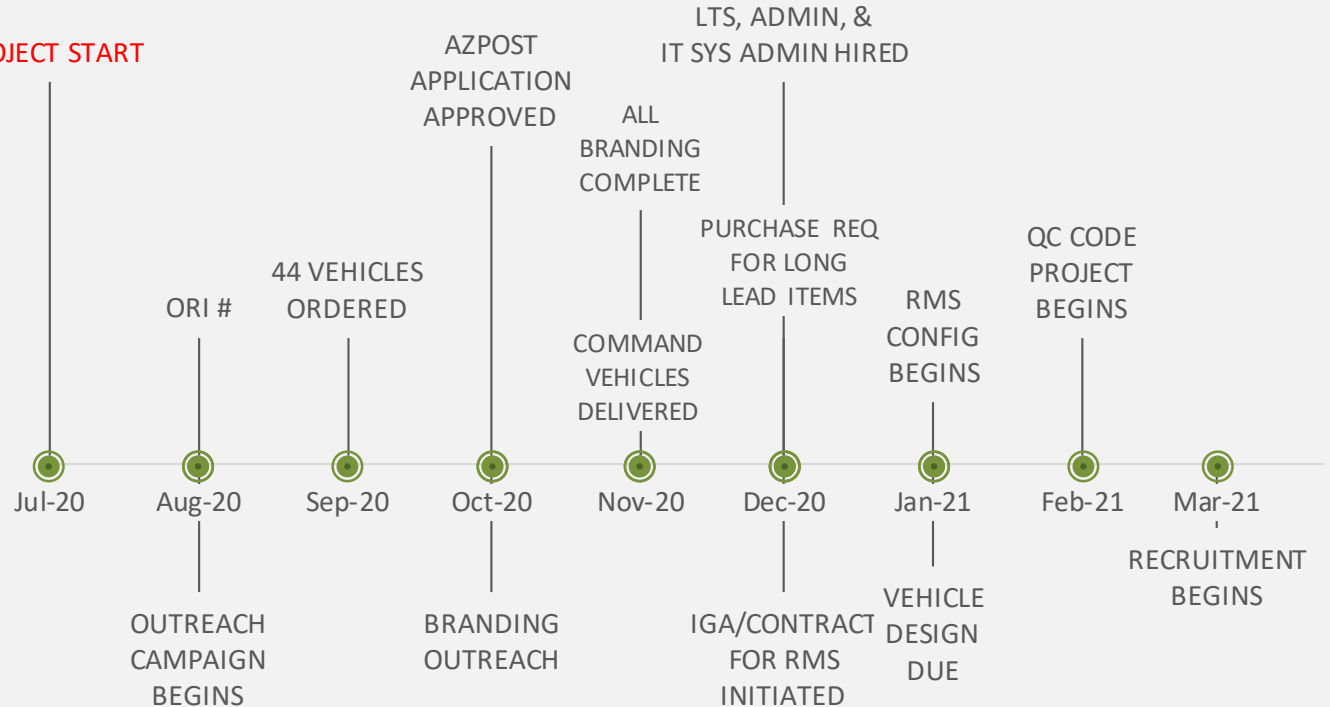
JECT START

AZPOST APPLICATION APPROVED

LTS, ADMIN, & IT SYS ADMIN HIRED

ALL BRANDING COMPLETE

PURCHASE REQ FOR LONG LEAD ITEMS

44 VEHICLES ORDERED

ORI #

COMMAND VEHICLES DELIVERED

RMS CONFIG BEGINS

QC CODE PROJECT BEGINS

Jul-20

Aug-20

Sep-20

Oct-20

Nov-20

Dec-20

Jan-21

Feb-21

Mar-21

OUTREACH CAMPAIGN BEGINS

BRANDING OUTREACH

IGA/CONTRACT FOR RMS INITIATED

VEHICLE DESIGN DUE

RECRUITMENT BEGINS